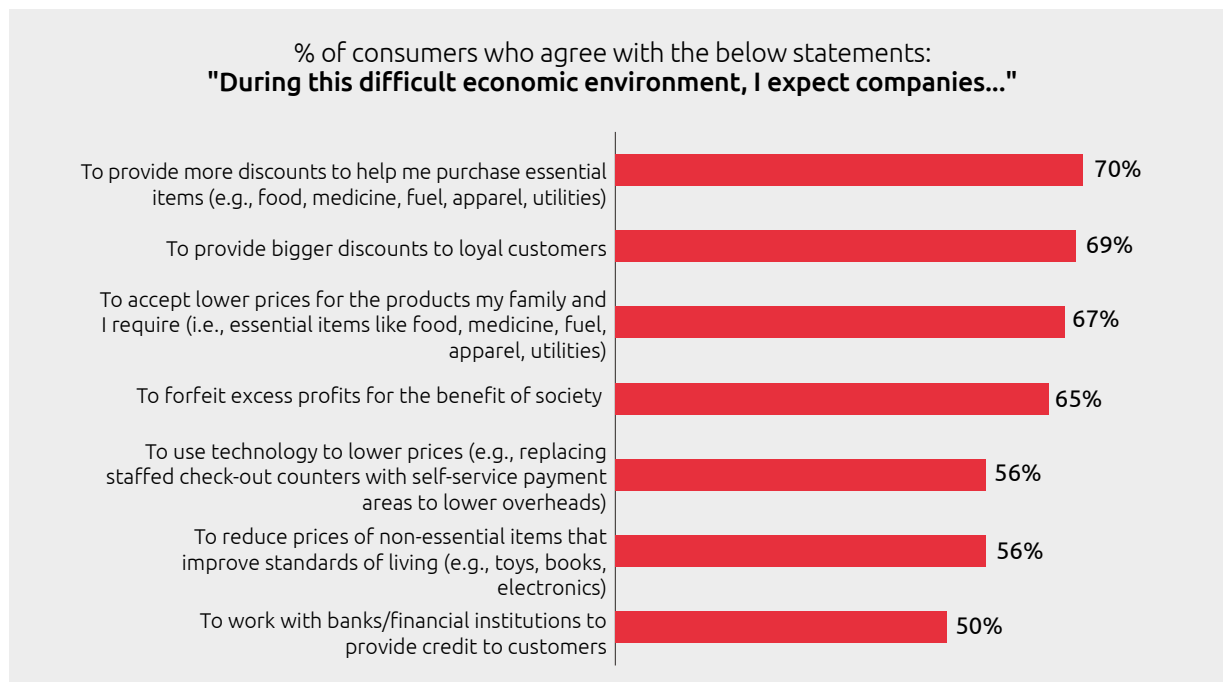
% of consumers who agree with the below statements:
"During this difficult economic environment, I expect companies..."

To provide more discounts to help me purchase essential items (e.g., food, medicine, fuel, apparel, utilities) 70%

To provide bigger discounts to loyal customers 69%

To accept lower prices for the products my family and I require (i.e., essential items like food, medicine, fuel, apparel, utilities) 67%

To forfeit excess profits for the benefit of society 65%

To use technology to lower prices (e.g., replacing staffed check-out counters with self-service payment areas to lower overheads) 56%

To reduce prices of non-essential items that improve standards of living (e.g., toys, books, electronics) 56%

To work with banks/financial institutions to provide credit to customers 50%